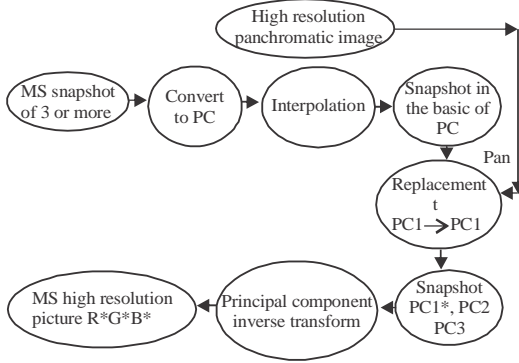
High resolution panchromatic image

MS snapshot of 3 or more

Convert to PC

Interpolation

Snapshot in the basic of PC

Pan

Replacement t PC1 → PC1

Snapshot PC1*, PC2 PC3

Principal component inverse transform

MS high resolution picture R*G*B*